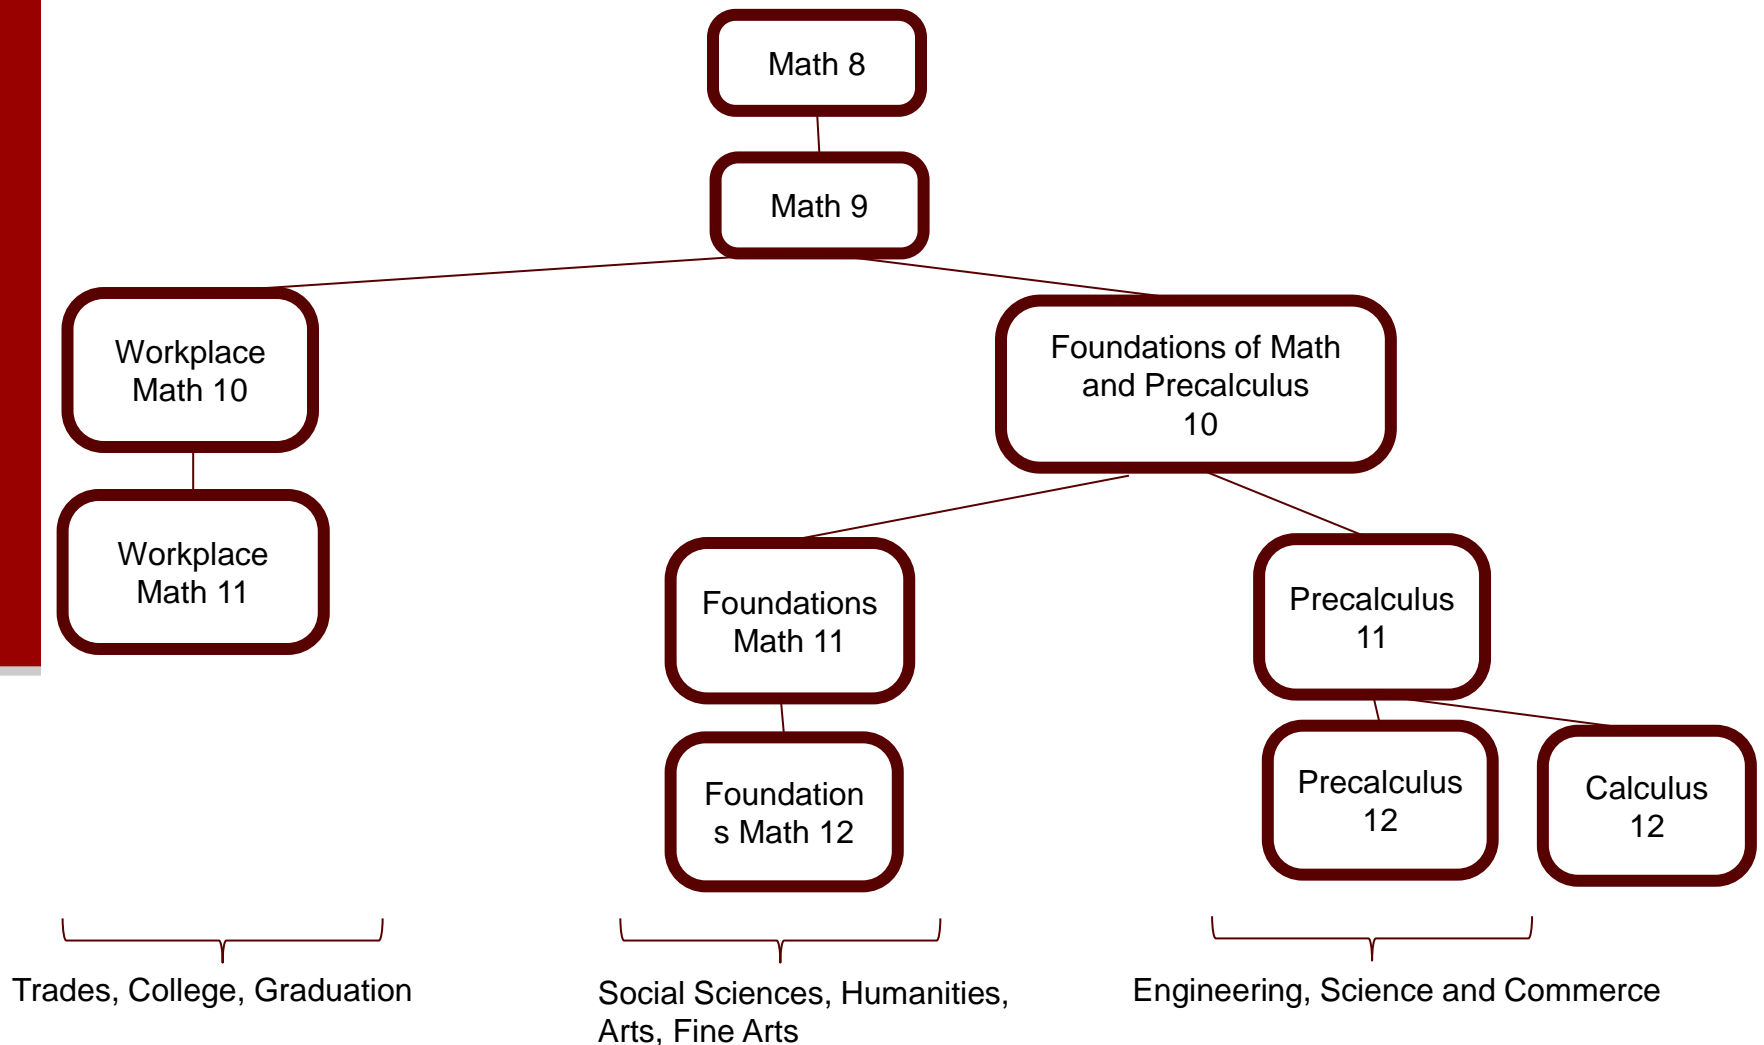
Math 8

Math 9

Workplace Math 10

Foundations of Math and Precalculus 10

Workplace Math 11

Foundations Math 11

Precalculus 11

Foundation s Math 12

Precalculus 12

Calculus 12

Trades, College, Graduation

Social Sciences, Humanities, Arts, Fine Arts

Engineering, Science and Commerce